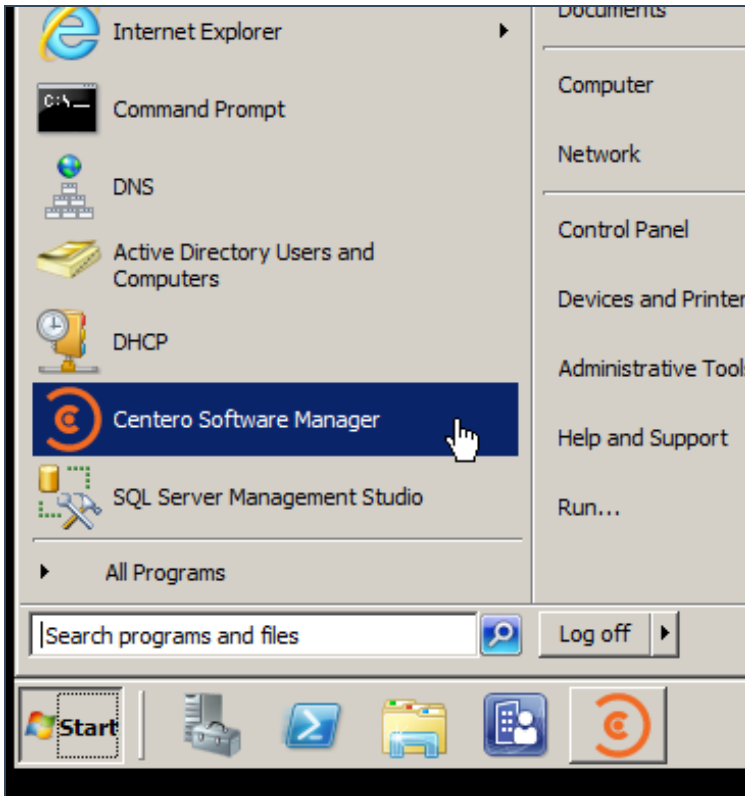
Internet Explorer
Command Prompt
DNS
Active Directory Users and Computers
DHCP
Centero Software Manager
SQL Server Management Studio
All Programs

Documents
Computer
Network
Control Panel
Devices and Printer
Administrative Tool
Help and Support
Run...

Search programs and files
Log off

Start